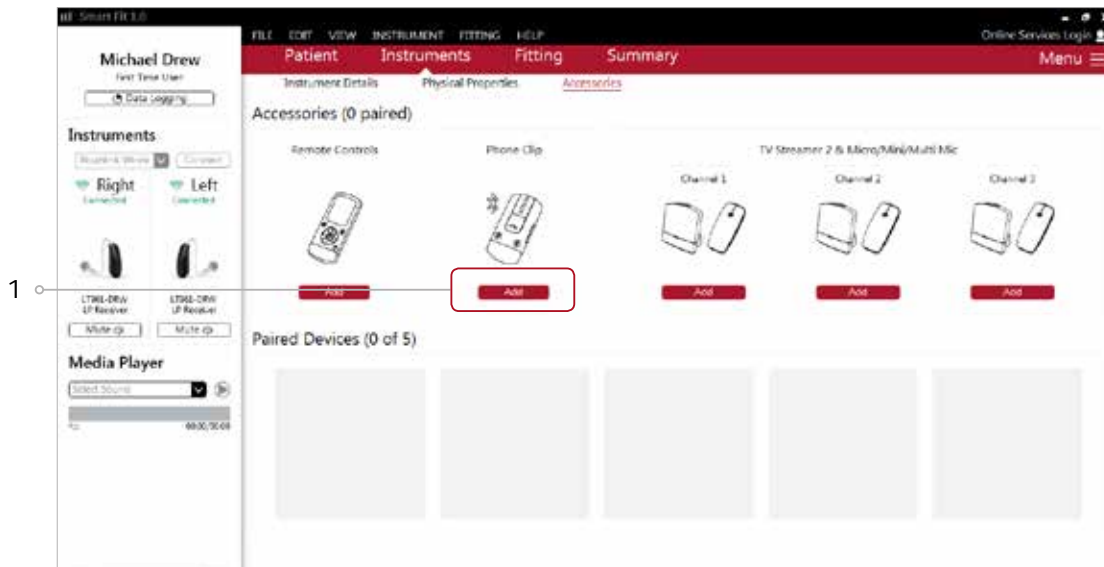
Smart Fit 1.0

FILE EDIT VIEW INSTRUMENT FITTING HELP

Online Services Login

Patient Instruments Fitting Summary Menu

Michael Drew
First Time User
Data Logging

Instruments
Connect
Right
Connected
Left
Connected

LT961-DRW
LP Receiver
LT961-DRW
LP Receiver
Mute
Mute

Media Player
Select Sound
00:00/00:00

Instrument Details Physical Properties Accessories

Accessories (0 paired)

Remote Controls
Phone Clip
TV Streamer 2 & Micro/Mini/Multi Mic
Channel 1
Channel 2
Channel 3

Add
Add
Add
Add
Add

1

Paired Devices (0 of 5)